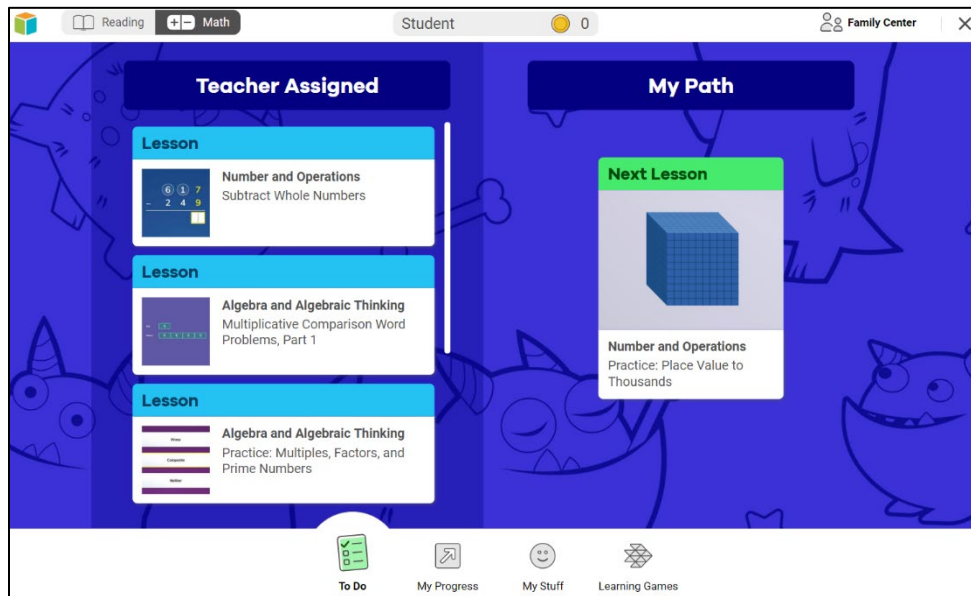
Reading Math Student 0 Family Center

Teacher Assigned

Lesson

6 1 7
− 2 4 9

Number and Operations
Subtract Whole Numbers

Lesson

Algebra and Algebraic Thinking
Multiplicative Comparison Word Problems, Part 1

Lesson

Prime
Composite
Neither

Algebra and Algebraic Thinking
Practice: Multiples, Factors, and Prime Numbers

My Path

Next Lesson

Number and Operations
Practice: Place Value to Thousands

To Do My Progress My Stuff Learning Games